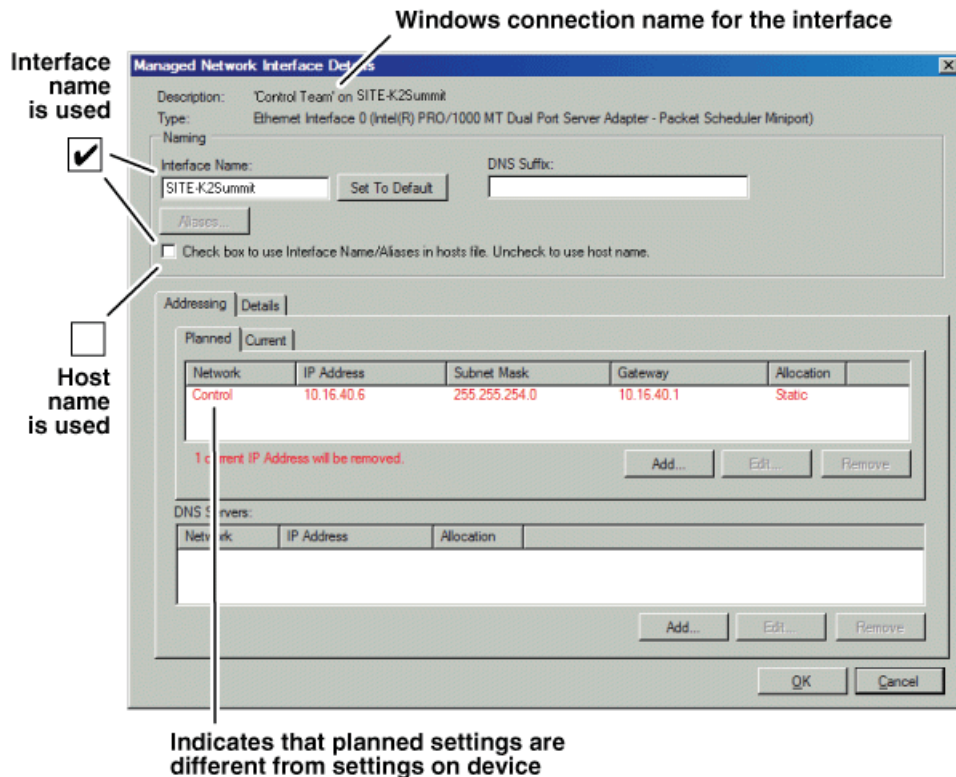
Windows connection name for the interface

Interface name is used

Managed Network Interface Det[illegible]ls

Description: 'Control Team' on SITE-K2Summit
Type: Ethernet Interface 0 (Intel(R) PRO/1000 MT Dual Port Server Adapter - Packet Scheduler Miniport)

Naming
Interface Name:
SITE-K2Summit
Set To Default
DNS Suffix:
Aliases...
Check box to use Interface Name/Aliases in hosts file. Uncheck to use host name.

Host name is used

Addressing | Details
Planned | Current

| Network | IP Address | Subnet Mask | Gateway | Allocation |
|---|---|---|---|---|
| Control | 10.16.40.6 | 255.255.254.0 | 10.16.40.1 | Static |

1 c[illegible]rrent IP Address will be removed.
Add... Edit... Remove

DNS S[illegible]rvers:

| Netw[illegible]rk | IP Address | Allocation |
|---|---|---|

Add... Edit... Remove

OK Cancel

Indicates that planned settings are different from settings on device